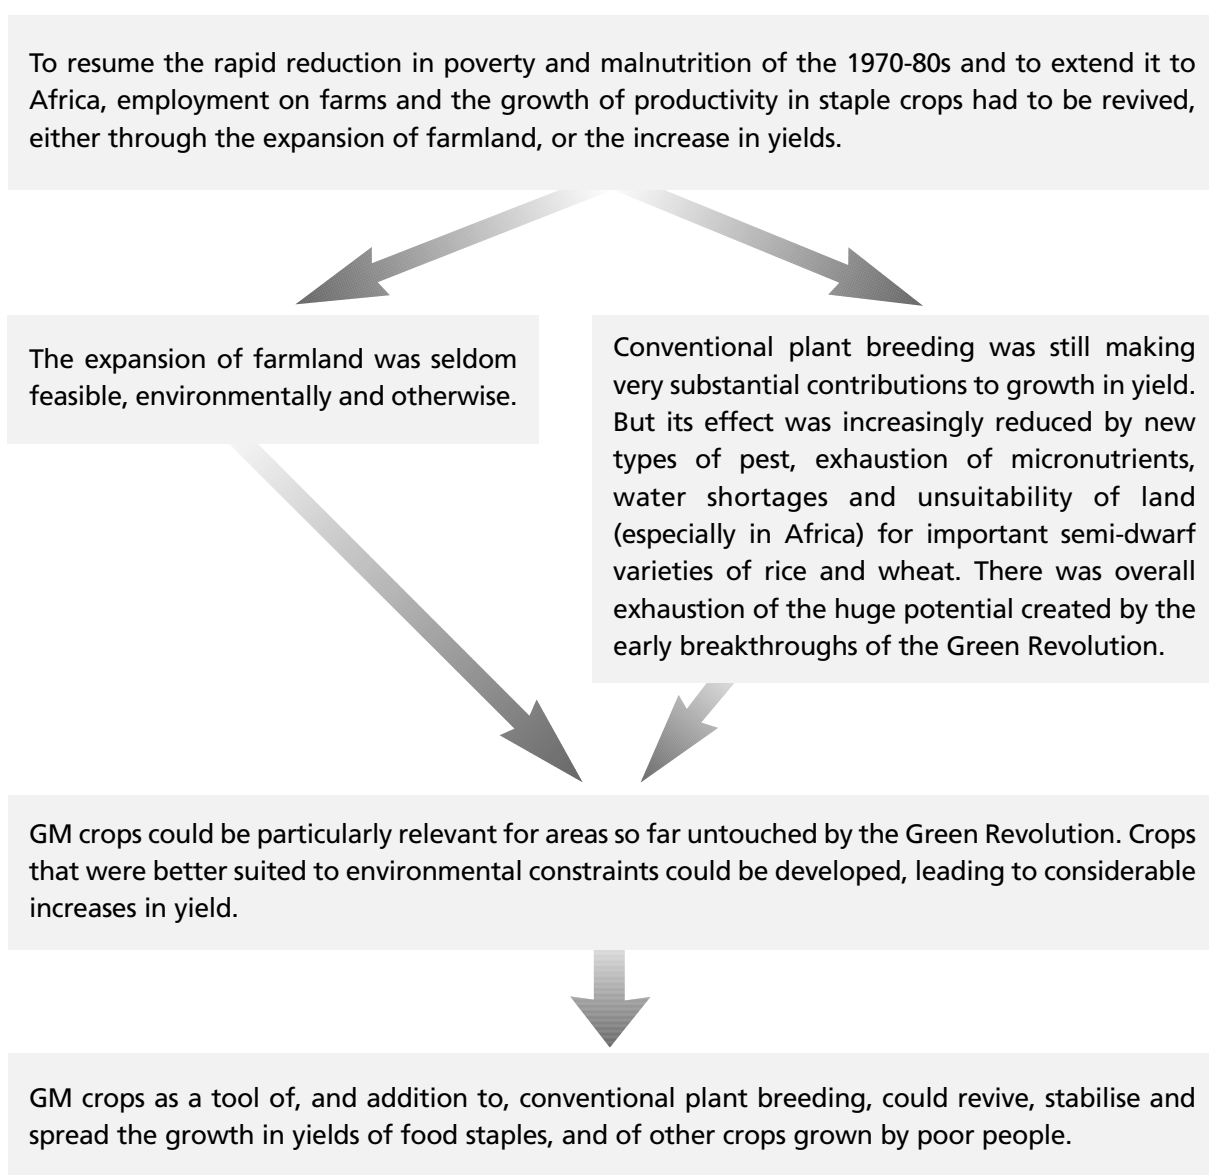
To resume the rapid reduction in poverty and malnutrition of the 1970-80s and to extend it to Africa, employment on farms and the growth of productivity in staple crops had to be revived, either through the expansion of farmland, or the increase in yields.

The expansion of farmland was seldom feasible, environmentally and otherwise.

Conventional plant breeding was still making very substantial contributions to growth in yield. But its effect was increasingly reduced by new types of pest, exhaustion of micronutrients, water shortages and unsuitability of land (especially in Africa) for important semi-dwarf varieties of rice and wheat. There was overall exhaustion of the huge potential created by the early breakthroughs of the Green Revolution.

GM crops could be particularly relevant for areas so far untouched by the Green Revolution. Crops that were better suited to environmental constraints could be developed, leading to considerable increases in yield.

GM crops as a tool of, and addition to, conventional plant breeding, could revive, stabilise and spread the growth in yields of food staples, and of other crops grown by poor people.